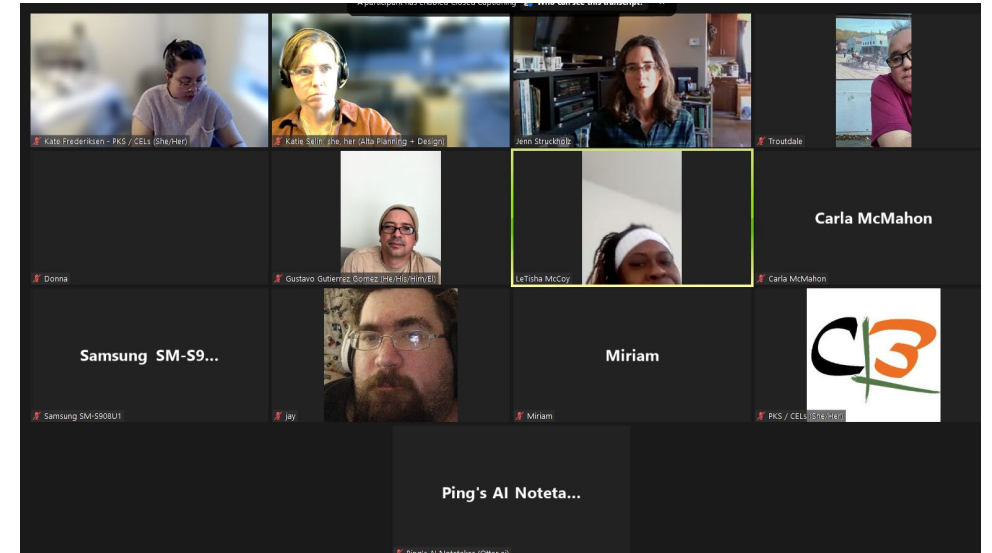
A participant has enabled Closed Captioning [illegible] Who can see this transcript?

Kate Frederiksen - PKS / CELs (She/Her)

Katie Selin she, her (Alta Planning + Design)

Jenn Struckholz

Troutdale

Donna

Gustavo Gutierrez Gomez (He/His/Him/El)

LeTisha McCoy

Carla McMahon

Carla McMahon

Samsung SM-S9...

Samsung SM-S908U1

jay

Miriam

Miriam

C3

PKS / CELs (She/Her)

Ping's AI Noteta...

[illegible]